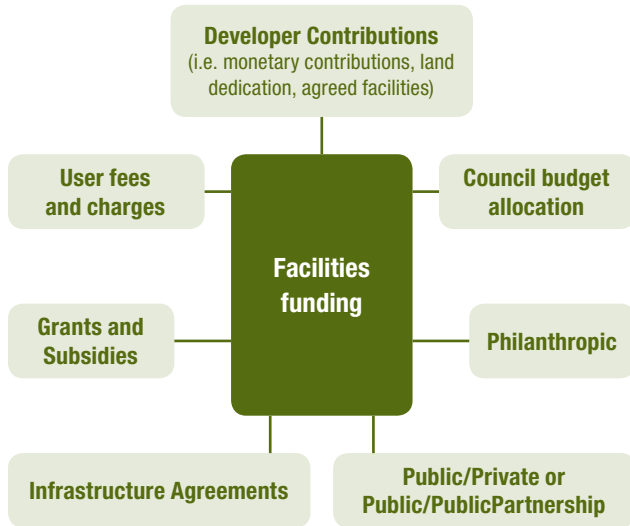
Developer Contributions
(i.e. monetary contributions, land dedication, agreed facilities)

User fees and charges

Council budget allocation

Facilities funding

Grants and Subsidies

Philanthropic

Infrastructure Agreements

Public/Private or Public/PublicPartnership